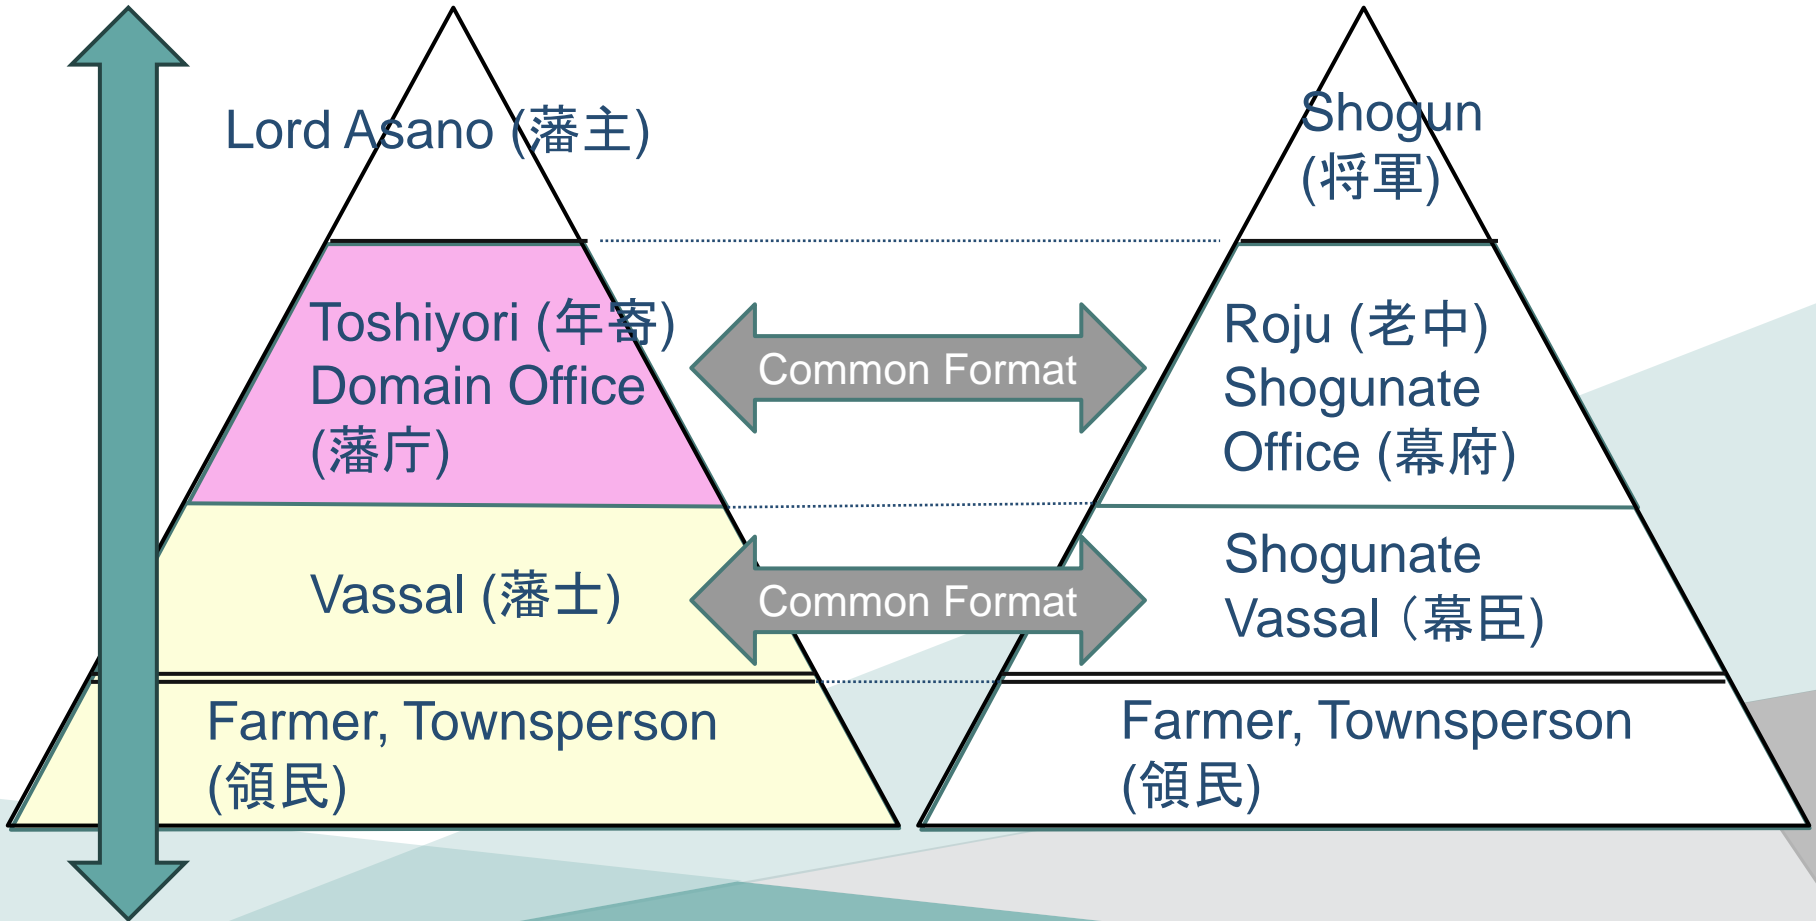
Lord Asano (藩主)

Toshiyori (年寄)
Domain Office
(藩庁)

Vassal (藩士)

Farmer, Townsperson
(領民)

Common Format

Common Format

Shogun
(将軍)

Roju (老中)
Shogunate
Office (幕府)

Shogunate
Vassal（幕臣)

Farmer, Townsperson
(領民)